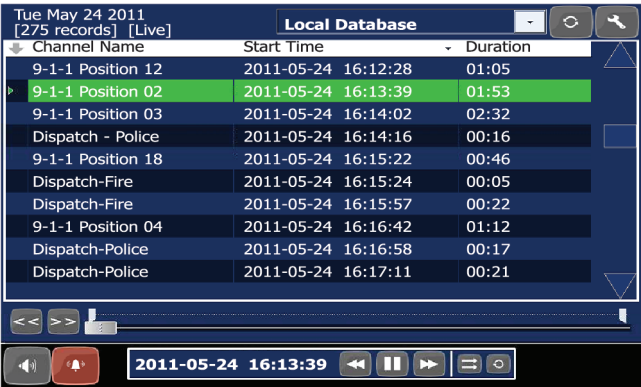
Tue May 24 2011
[275 records] [Live]

Local Database

| Channel Name | Start Time | Duration |
|---|---|---|
| 9-1-1 Position 12 | 2011-05-24 16:12:28 | 01:05 |
| 9-1-1 Position 02 | 2011-05-24 16:13:39 | 01:53 |
| 9-1-1 Position 03 | 2011-05-24 16:14:02 | 02:32 |
| Dispatch - Police | 2011-05-24 16:14:16 | 00:16 |
| 9-1-1 Position 18 | 2011-05-24 16:15:22 | 00:46 |
| Dispatch-Fire | 2011-05-24 16:15:24 | 00:05 |
| Dispatch-Fire | 2011-05-24 16:15:57 | 00:22 |
| 9-1-1 Position 04 | 2011-05-24 16:16:42 | 01:12 |
| Dispatch-Police | 2011-05-24 16:16:58 | 00:17 |
| Dispatch-Police | 2011-05-24 16:17:11 | 00:21 |

<< >>

2011-05-24 16:13:39